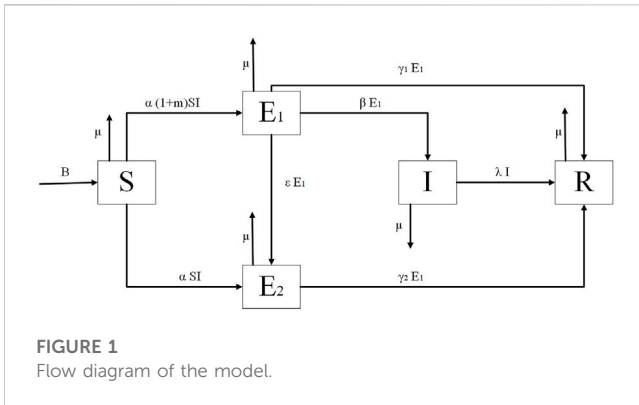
$\mu$

$\gamma_1 E_1$

$\alpha(1+m)SI$

$E_1$

$\beta E_1$

$\mu$

$\mu$

B

S

$\varepsilon E_1$

I

$\lambda I$

R

$\mu$

$\mu$

$\alpha SI$

$E_2$

$\gamma_2 E_1$

FIGURE 1
Flow diagram of the model.